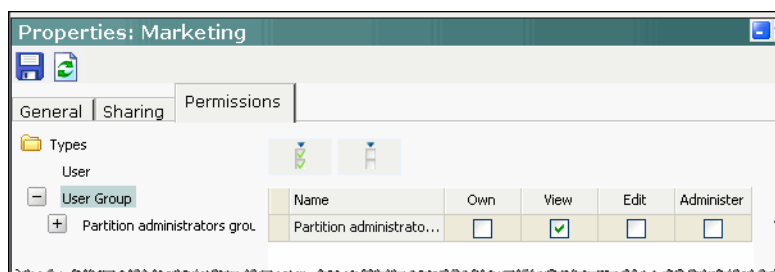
Properties: Marketing

General | Sharing | Permissions

Types
User
User Group
Partition administrators grou

| Name | Own | View | Edit | Administer |
|---|---|---|---|---|
| Partition administrato... | ☐ | ☑ | ☐ | ☐ |